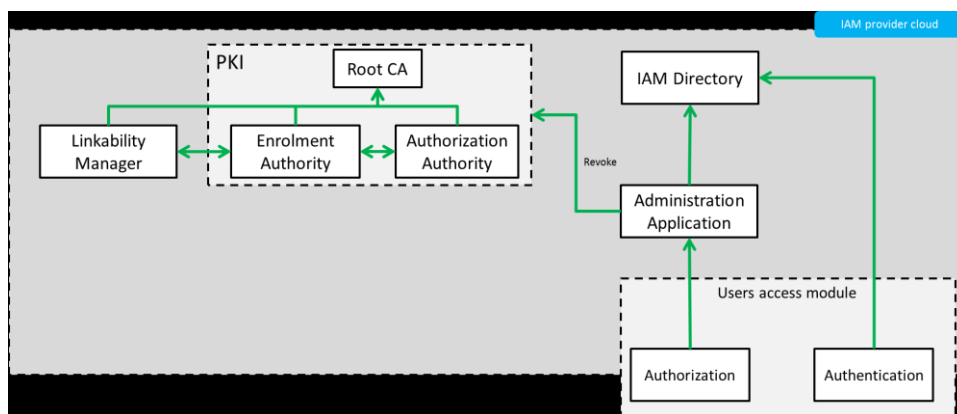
IAM provider cloud

PKI

Root CA

IAM Directory

Linkability Manager

Enrolment Authority

Authorization Authority

Revoke

Administration Application

Users access module

Authorization

Authentication